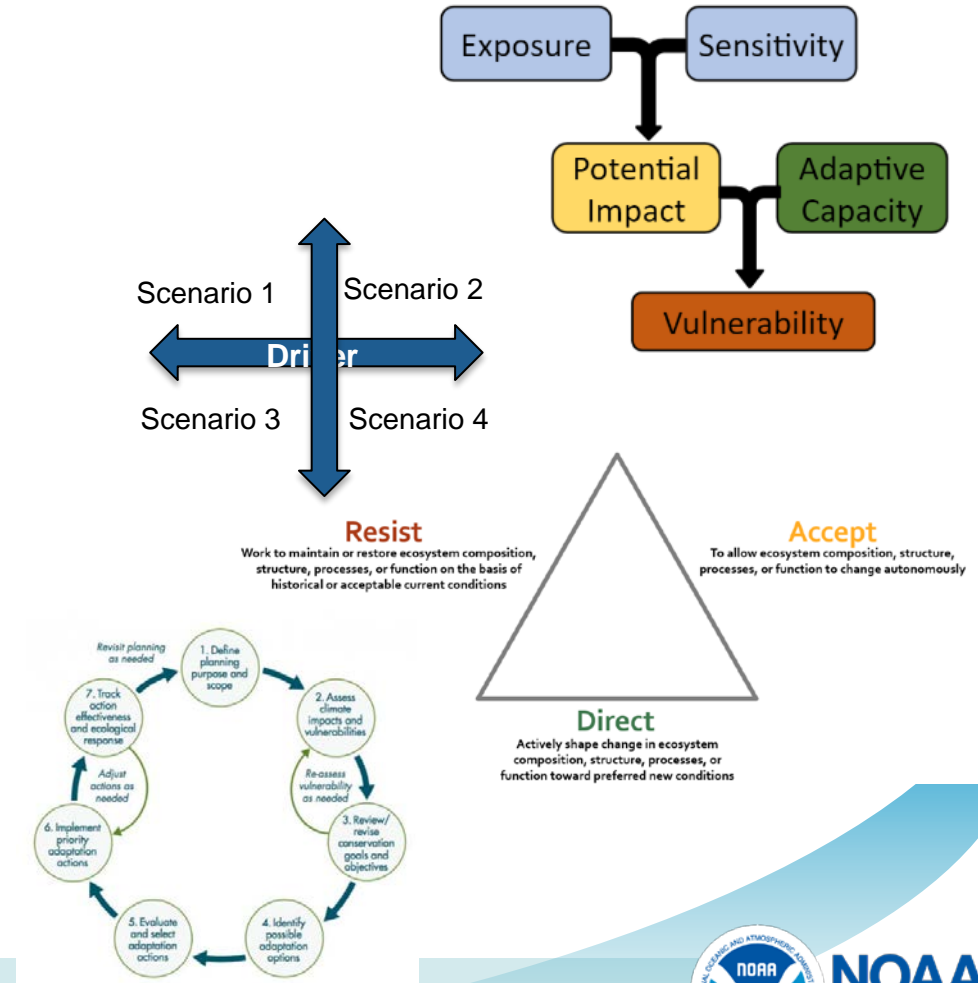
Exposure
Sensitivity
Potential Impact
Adaptive Capacity
Vulnerability

Scenario 1
Scenario 2
Dri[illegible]er
Scenario 3
Scenario 4

Resist
Work to maintain or restore ecosystem composition, structure, processes, or function on the basis of historical or acceptable current conditions

Accept
To allow ecosystem composition, structure, processes, or function to change autonomously

Direct
Actively shape change in ecosystem composition, structure, processes, or function toward preferred new conditions

Revisit planning as needed
1. Define planning purpose and scope
2. Assess climate impacts and vulnerabilities
Re-assess vulnerability as needed
3. Review/ revise conservation goals and objectives
4. Identify possible adaptation options
5. Evaluate and select adaptation actions
6. Implement priority adaptation actions
Adjust actions as needed
7. Track action effectiveness and ecological response

NOAA
NOA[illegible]